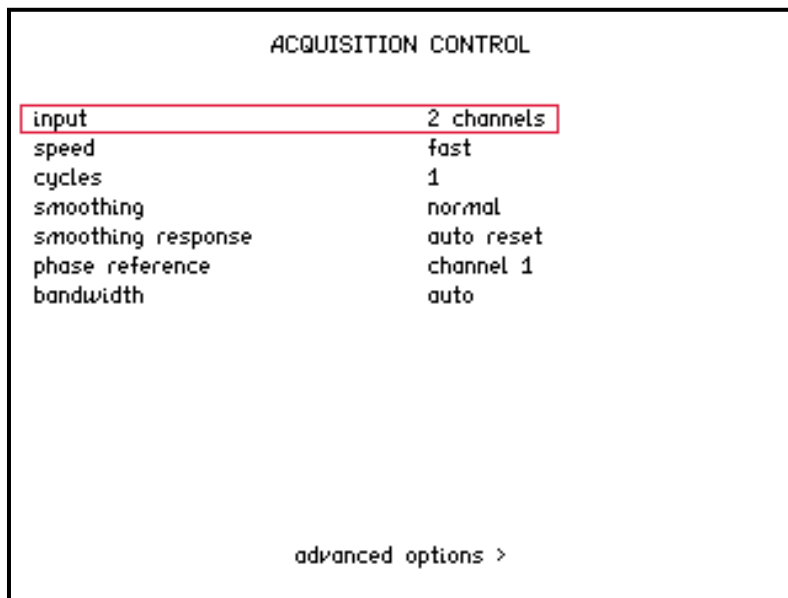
ACQUISITION CONTROL

| | |
|---|---|
| input | 2 channels |
| speed | fast |
| cycles | 1 |
| smoothing | normal |
| smoothing response | auto reset |
| phase reference | channel 1 |
| bandwidth | auto |

advanced options >